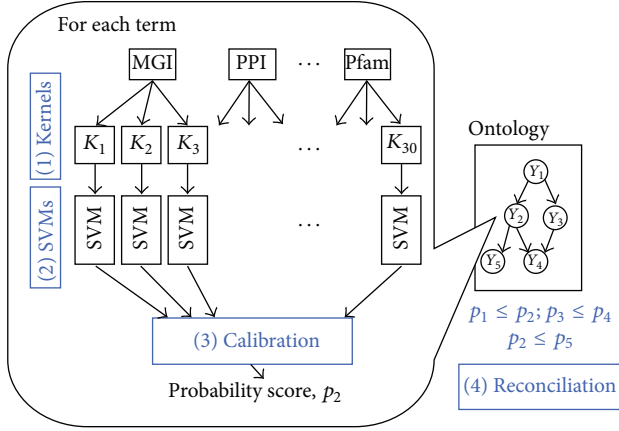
For each term

MGI PPI ⋯ Pfam

(1) Kernels

$K_1$ $K_2$ $K_3$ ⋯ $K_{30}$

(2) SVMs

SVM SVM SVM SVM

(3) Calibration

Probability score, $p_2$

Ontology

$Y_1$ $Y_2$ $Y_3$ $Y_4$ $Y_5$

$p_1 \leq p_2; p_3 \leq p_4$
$p_2 \leq p_5$

(4) Reconciliation